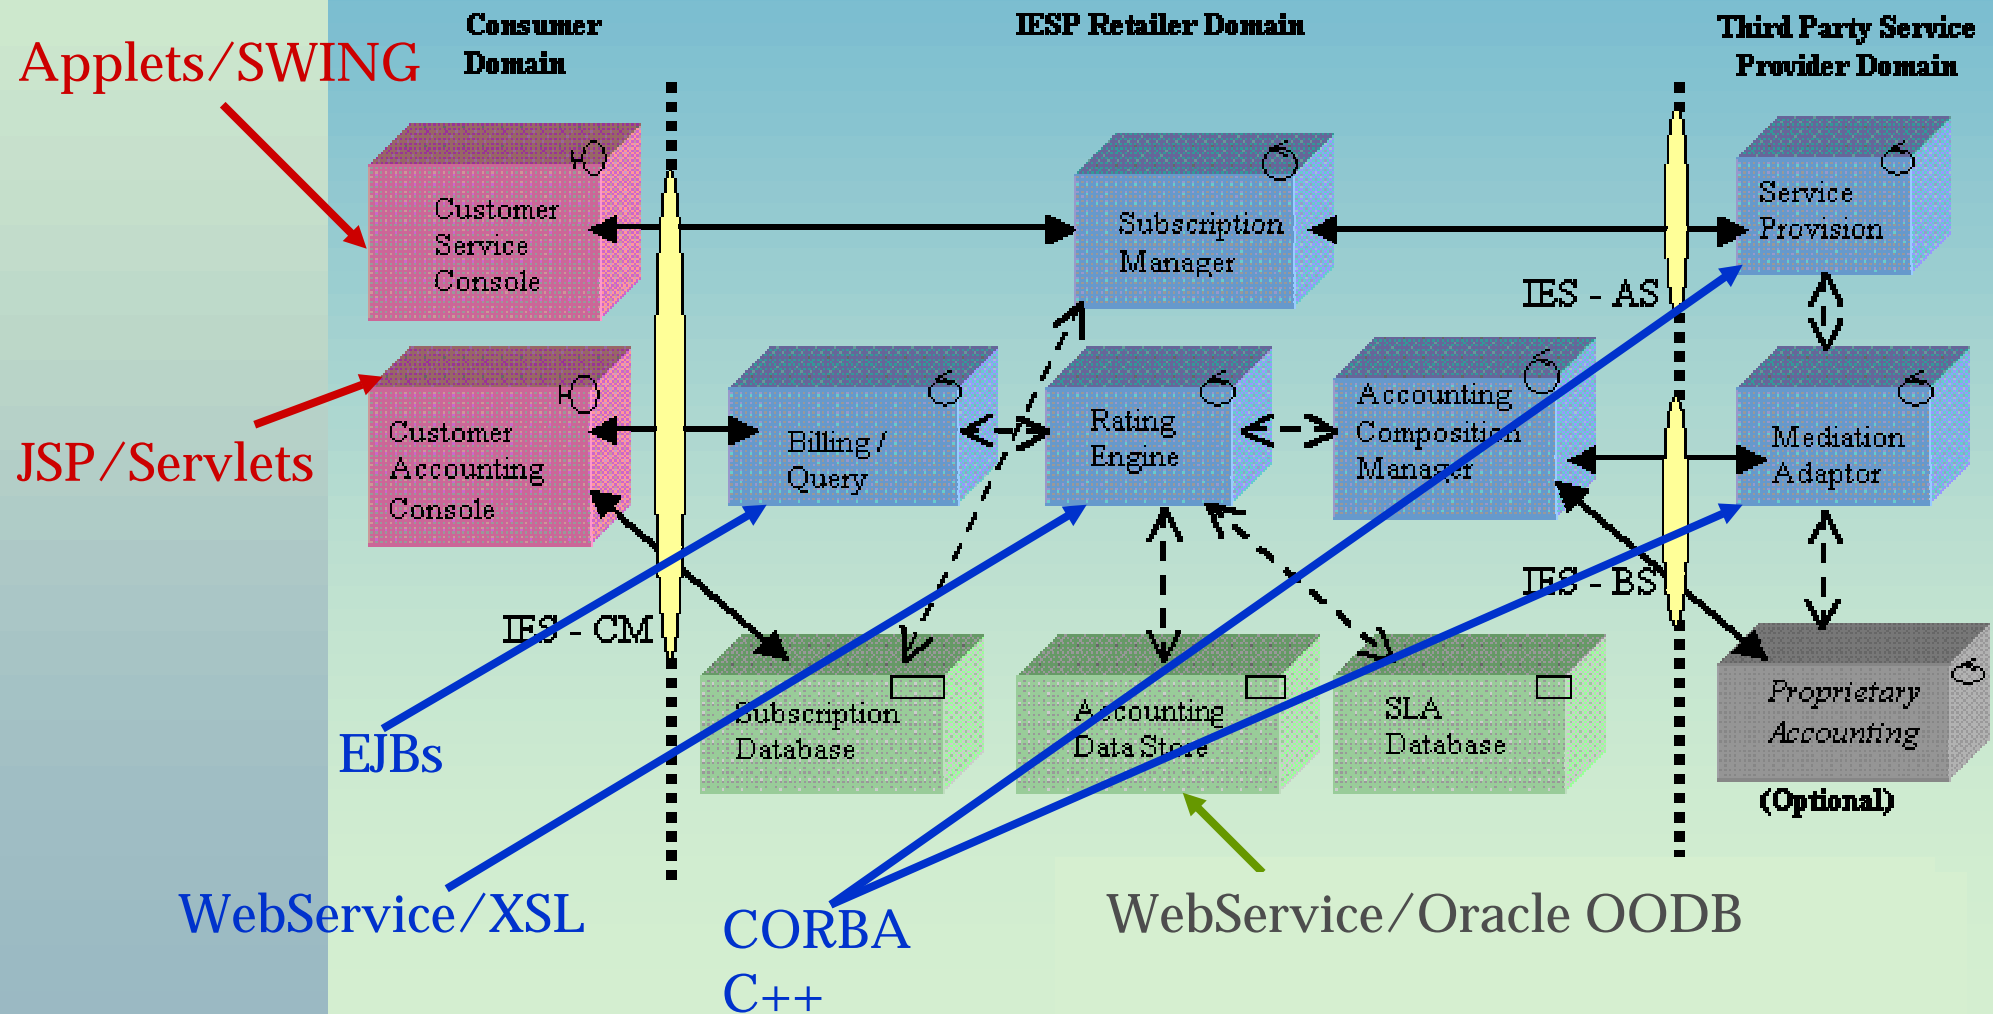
Applets/SWING

Consumer Domain

IESP Retailer Domain

Third Party Service Provider Domain

Customer Service Console

Subscription Manager

Service Provision

IES - AS

Customer Accounting Console

Billing / Query

Rating Engine

Accounting Composition Manager

Mediation Adaptor

JSP/Servlets

IES - BS

IES - CM

Subscription Database

Accounting Data Store

SLA Database

Proprietary Accounting

(Optional)

EJBs

WebService/XSL

CORBA C++

WebService/Oracle OODB